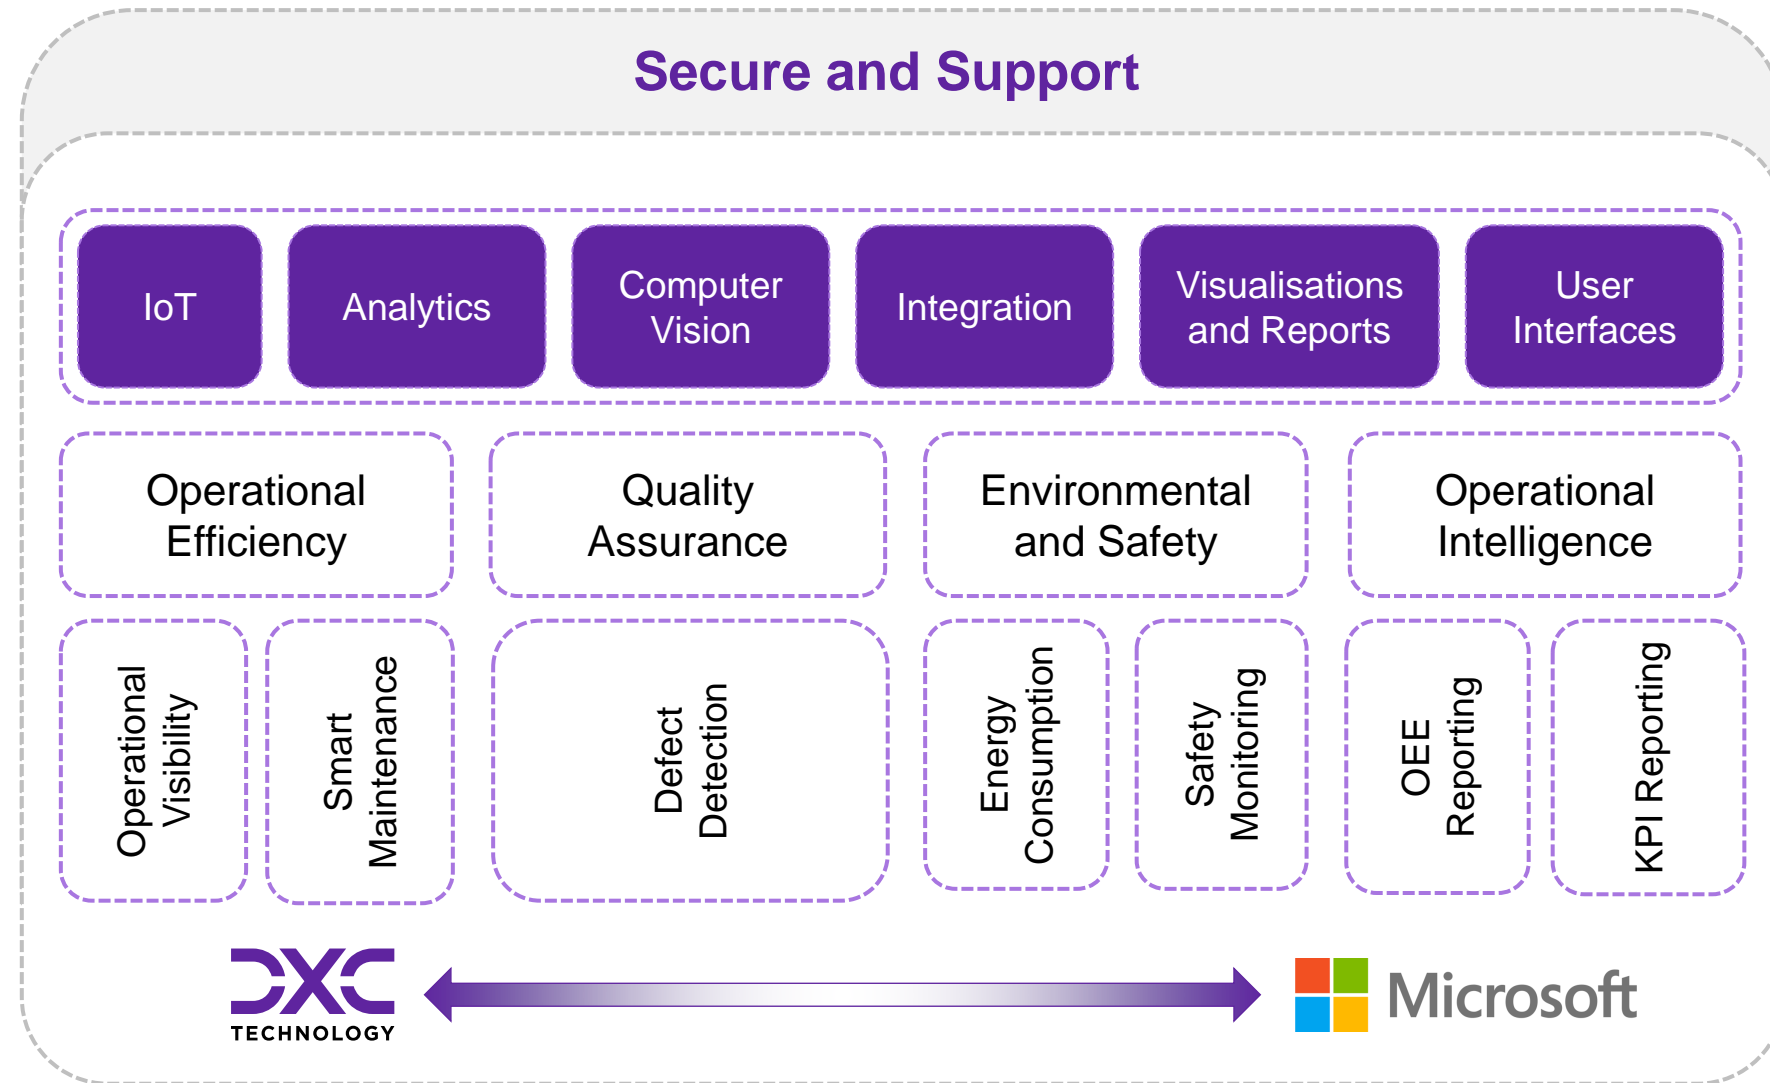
Secure and Support

IoT

Analytics

Computer Vision

Integration

Visualisations and Reports

User Interfaces

Operational Efficiency

Quality Assurance

Environmental and Safety

Operational Intelligence

Operational Visibility

Smart Maintenance

Defect Detection

Energy Consumption

Safety Monitoring

OEE Reporting

KPI Reporting

DXC TECHNOLOGY

Microsoft